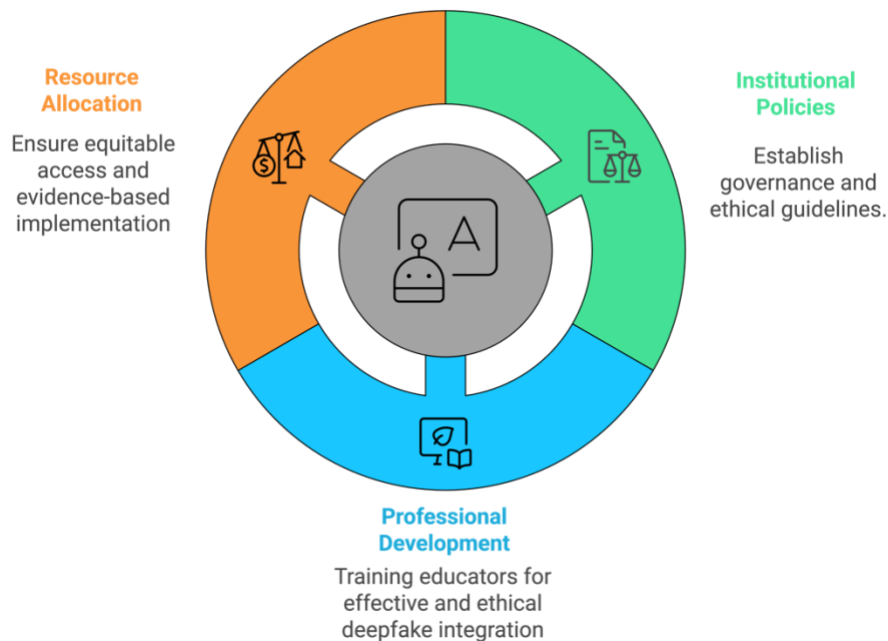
Resource Allocation

Ensure equitable access and evidence-based implementation

Institutional Policies

Establish governance and ethical guidelines.

A

Professional Development

Training educators for effective and ethical deepfake integration